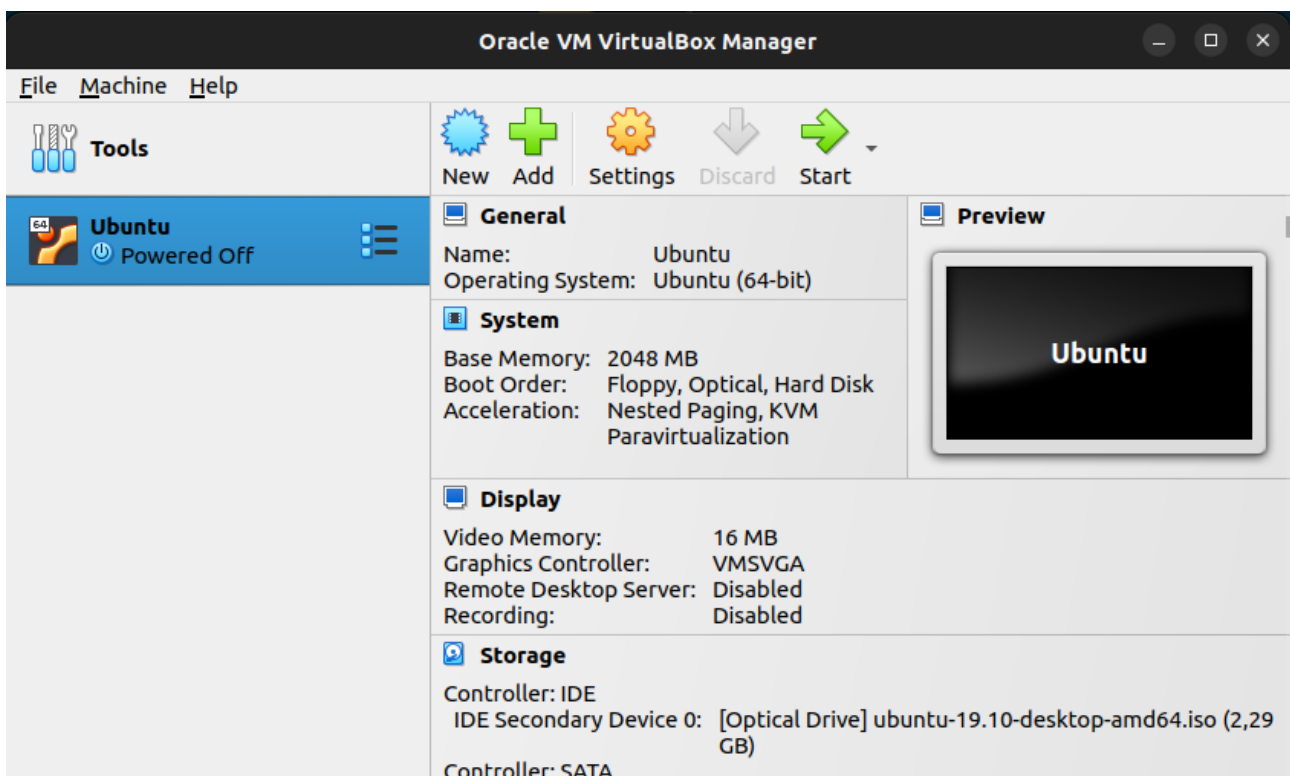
Oracle VM VirtualBox Manager

File Machine Help

Tools

64

Ubuntu
Powered Off

New Add Settings Discard Start

General

Name: Ubuntu
Operating System: Ubuntu (64-bit)

System

Base Memory: 2048 MB
Boot Order: Floppy, Optical, Hard Disk
Acceleration: Nested Paging, KVM Paravirtualization

Preview

Ubuntu

Display

Video Memory: 16 MB
Graphics Controller: VMSVGA
Remote Desktop Server: Disabled
Recording: Disabled

Storage

Controller: IDE
IDE Secondary Device 0: [Optical Drive] ubuntu-19.10-desktop-amd64.iso (2,29 GB)
Controller: SATA